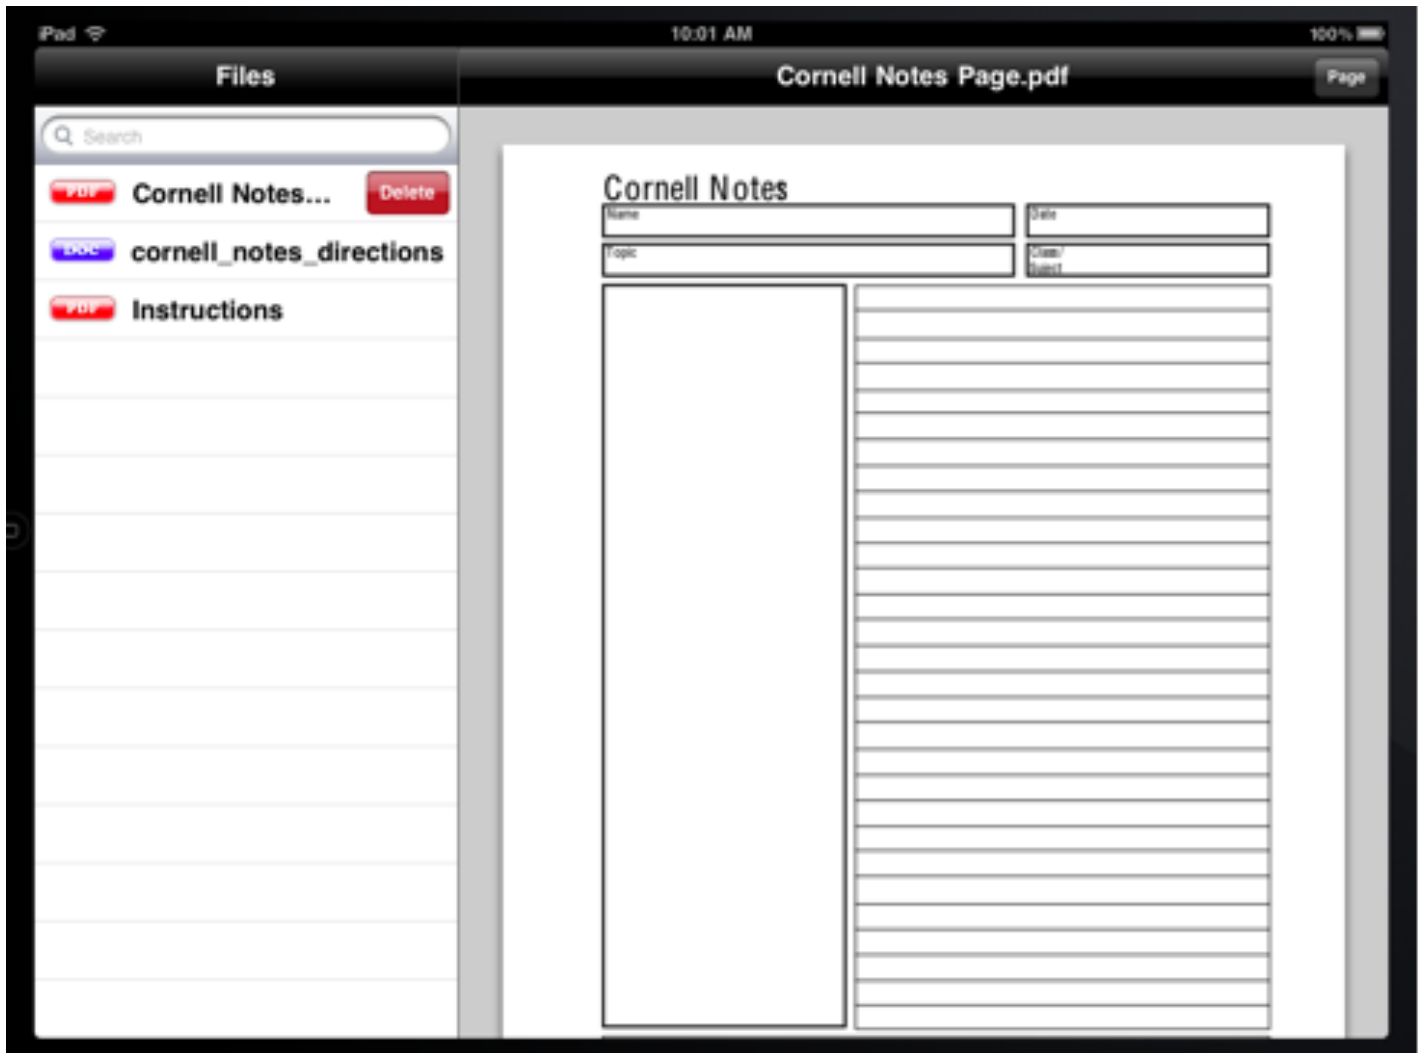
iPad 10:01 AM 100%

Files

Search

PDF Cornell Notes... Delete

DOC cornell_notes_directions

PDF Instructions

Cornell Notes Page.pdf

Page

Cornell Notes

| Name | Date |
|---|---|
| Topic | Class/ Subject |